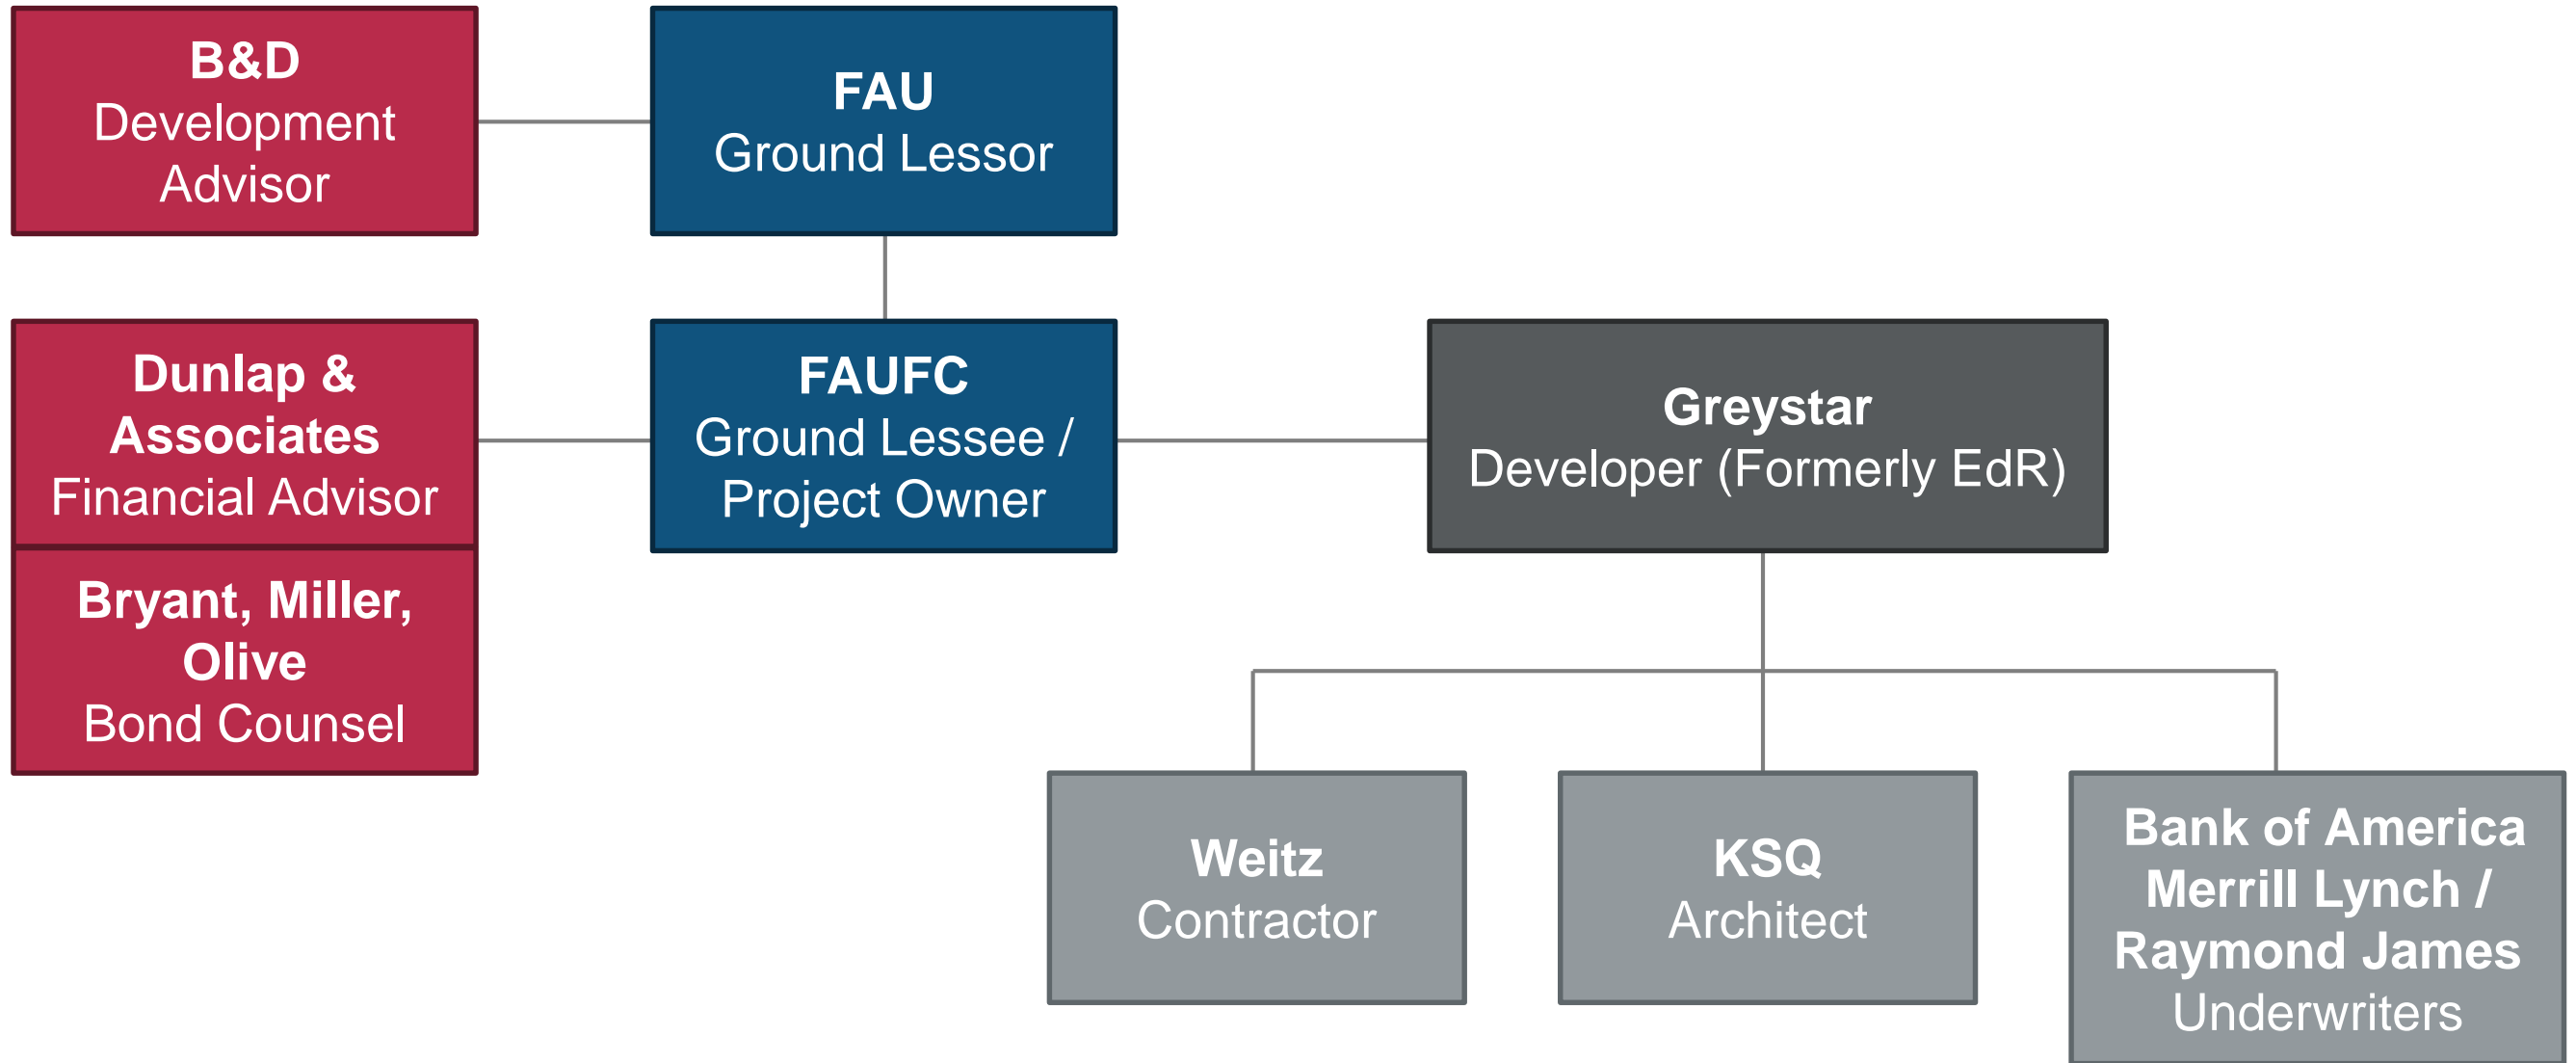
B&D
Development Advisor

FAU
Ground Lessor

Dunlap & Associates
Financial Advisor

Bryant, Miller, Olive
Bond Counsel

FAUFC
Ground Lessee / Project Owner

Greystar
Developer (Formerly EdR)

Weitz
Contractor

KSQ
Architect

Bank of America Merrill Lynch / Raymond James
Underwriters